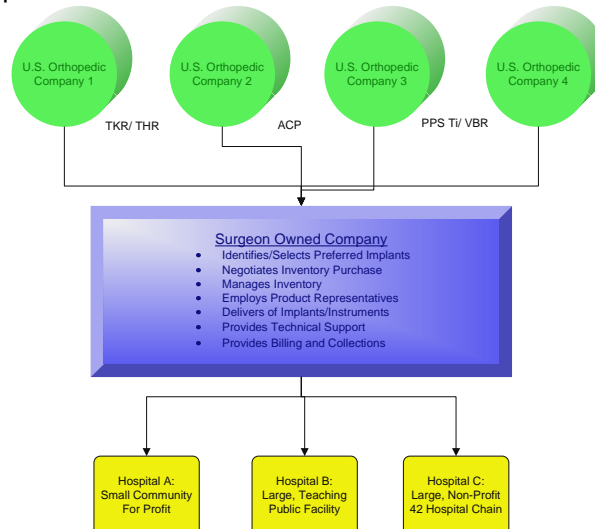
U.S. Orthopedic Company 1

U.S. Orthopedic Company 2

U.S. Orthopedic Company 3

U.S. Orthopedic Company 4

TKR/ THR

ACP

PPS Ti/ VBR

Surgeon Owned Company

- Identifies/Selects Preferred Implants
- Negotiates Inventory Purchase
- Manages Inventory
- Employs Product Representatives
- Delivers of Implants/Instruments
- Provides Technical Support
- Provides Billing and Collections

Hospital A: Small Community For Profit

Hospital B: Large, Teaching Public Facility

Hospital C: Large, Non-Profit 42 Hospital Chain